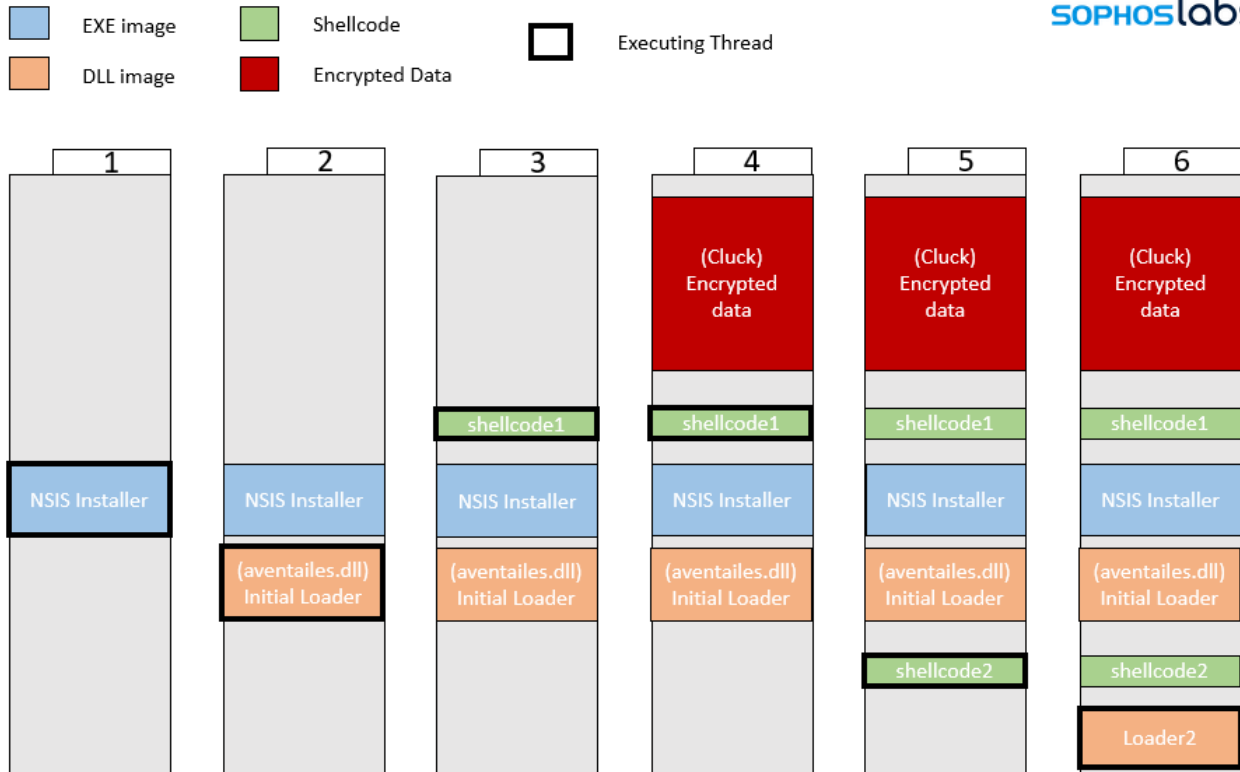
EXE image

DLL image

Shellcode

Encrypted Data

Executing Thread

SOPHOSlab

1

NSIS Installer

2

NSIS Installer

(aventailes.dll) Initial Loader

3

shellcode1

NSIS Installer

(aventailes.dll) Initial Loader

4

(Cluck) Encrypted data

shellcode1

NSIS Installer

(aventailes.dll) Initial Loader

5

(Cluck) Encrypted data

shellcode1

NSIS Installer

(aventailes.dll) Initial Loader

shellcode2

6

(Cluck) Encrypted data

shellcode1

NSIS Installer

(aventailes.dll) Initial Loader

shellcode2

Loader2